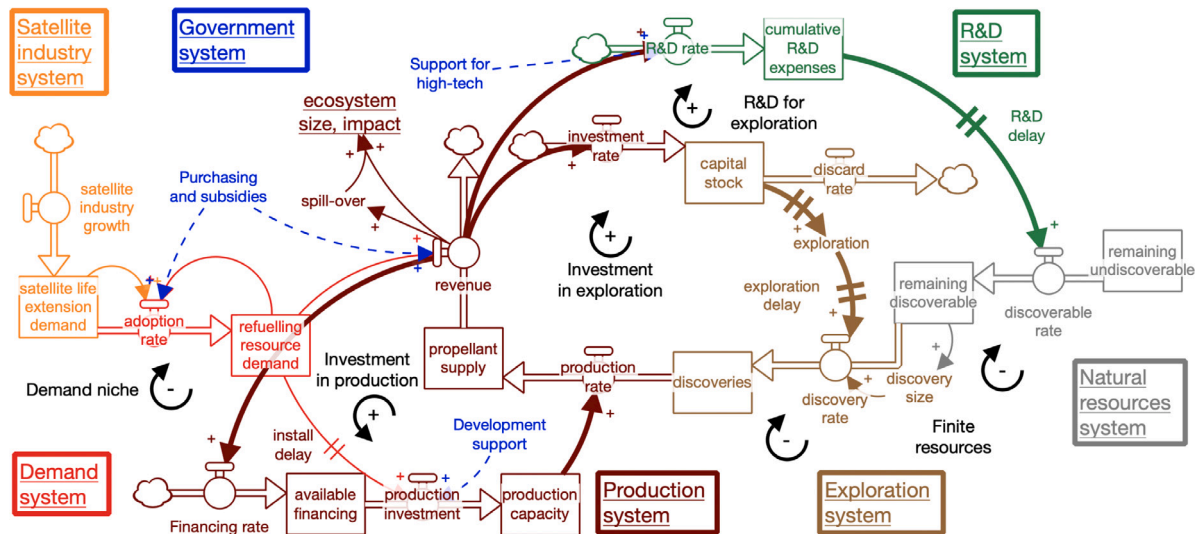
Satellite industry system

Government system

Support for high-tech

R&D rate

cumulative R&D expenses

R&D system

R&D for exploration

R&D delay

ecosystem size, impact

investment rate

capital stock

discard rate

satellite industry growth

Purchasing and subsidies

spill-over

exploration

remaining undiscoverable

revenue

Investment in exploration

exploration delay

remaining discoverable

discoverable rate

satellite life extension demand

adoption rate

refuelling resource demand

propellant supply

production rate

discoveries

discovery rate

discovery size

Demand niche

Investment in production

Natural resources system

Finite resources

install delay

Development support

Demand system

available financing

production investment

production capacity

Production system

Exploration system

Financing rate